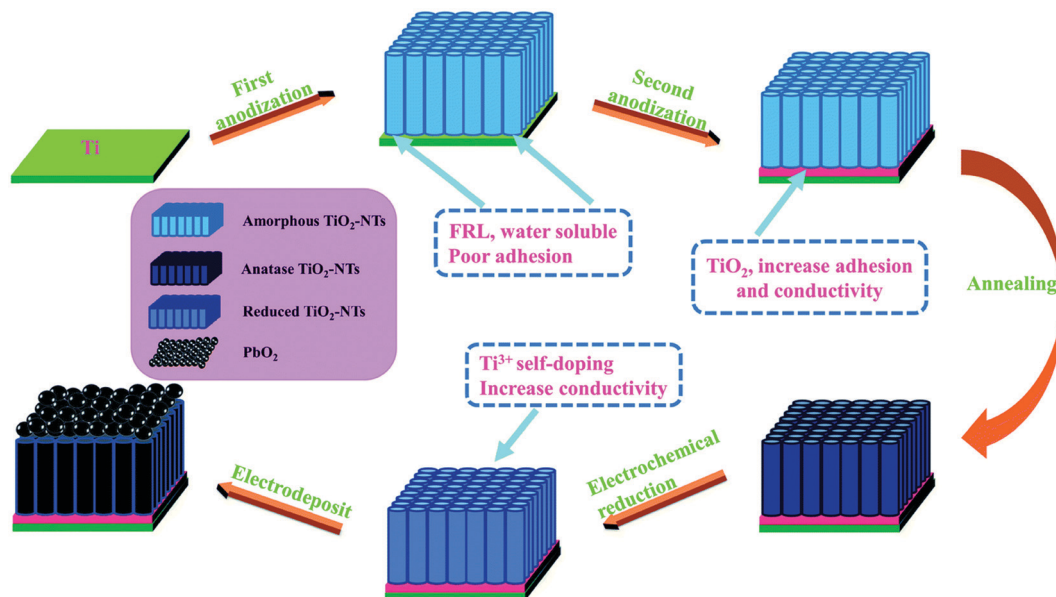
First anodization

Ti

Second anodization

Amorphous $TiO_2$-NTs

Anatase $TiO_2$-NTs

Reduced $TiO_2$-NTs

$PbO_2$

FRL, water soluble
Poor adhesion

$TiO_2$, increase adhesion and conductivity

Annealing

$Ti^{3+}$ self-doping
Increase conductivity

Electrodeposit

Electrochemical reduction